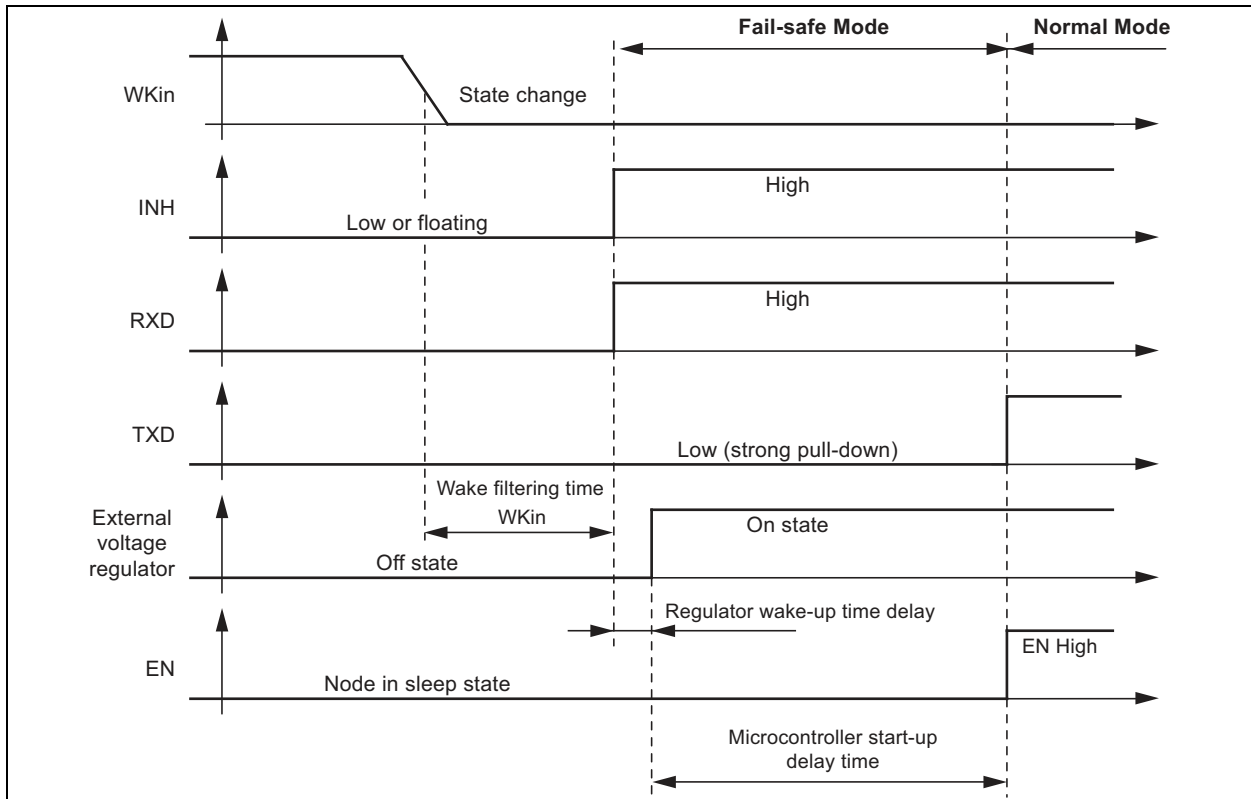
Fail-safe Mode

Normal Mode

WKin

State change

INH

High

Low or floating

RXD

High

TXD

Low (strong pull-down)

Wake filtering time

WKin

External voltage regulator

On state

Off state

Regulator wake-up time delay

EN

EN High

Node in sleep state

Microcontroller start-up delay time